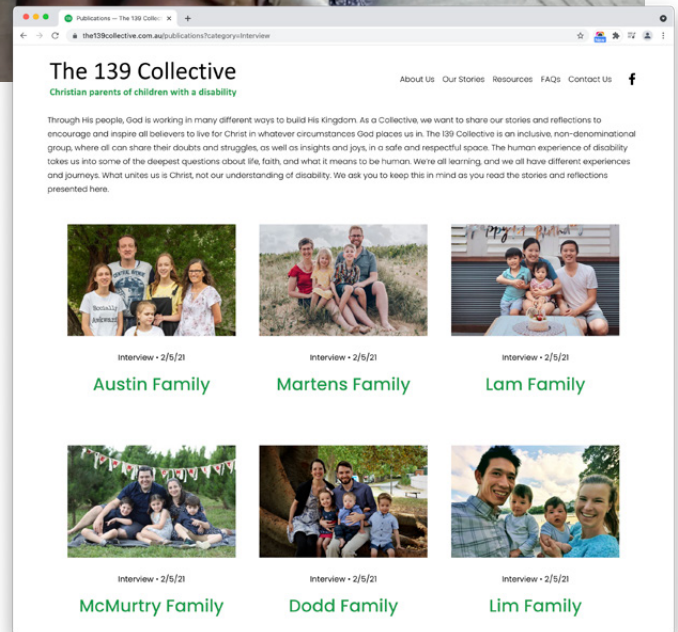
Publications — The 139 Collec ×
+
the139collective.com.au/publications?category=Interview

The 139 Collective
Christian parents of children with a disability

About Us Our Stories Resources FAQs Contact Us f

Through His people, God is working in many different ways to build His Kingdom. As a Collective, we want to share our stories and reflections to encourage and inspire all believers to live for Christ in whatever circumstances God places us in. The 139 Collective is an inclusive, non-denominational group, where all can share their doubts and struggles, as well as insights and joys, in a safe and respectful space. The human experience of disability takes us into some of the deepest questions about life, faith, and what it means to be human. We're all learning, and we all have different experiences and journeys. What unites us is Christ, not our understanding of disability. We ask you to keep this in mind as you read the stories and reflections presented here.

Interview • 2/5/21
Austin Family

Interview • 2/5/21
Martens Family

Interview • 2/5/21
Lam Family

Interview • 2/5/21
McMurtry Family

Interview • 2/5/21
Dodd Family

Interview • 2/5/21
Lim Family